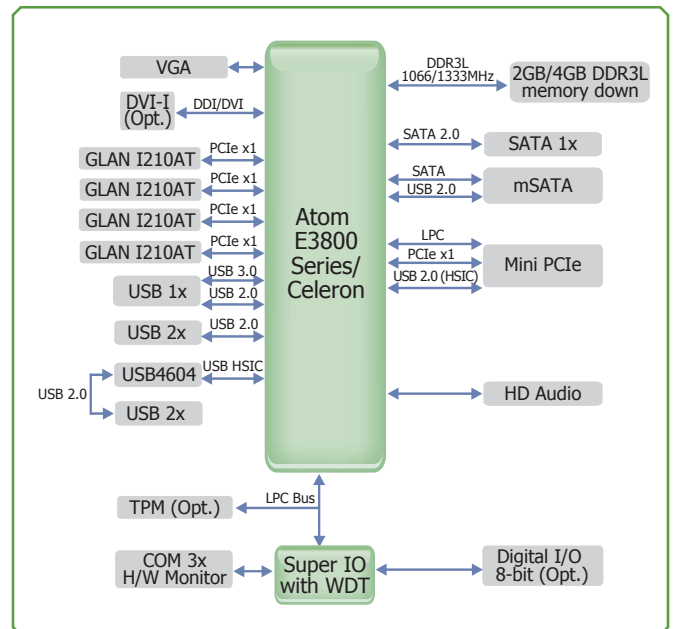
VGA

DVI-I (Opt.)

DDI/DVI

PCIe x1

GLAN I210AT

PCIe x1

GLAN I210AT

PCIe x1

GLAN I210AT

PCIe x1

GLAN I210AT

USB 3.0

USB 2.0

USB 1x

USB 2.0

USB 2x

USB HSIC

USB4604

USB 2.0

USB 2x

Atom E3800 Series/ Celeron

DDR3L 1066/1333MHz

2GB/4GB DDR3L memory down

SATA 2.0

SATA 1x

SATA

USB 2.0

mSATA

LPC

PCIe x1

USB 2.0 (HSIC)

Mini PCIe

HD Audio

TPM (Opt.)

LPC Bus

COM 3x H/W Monitor

Super IO with WDT

Digital I/O 8-bit (Opt.)